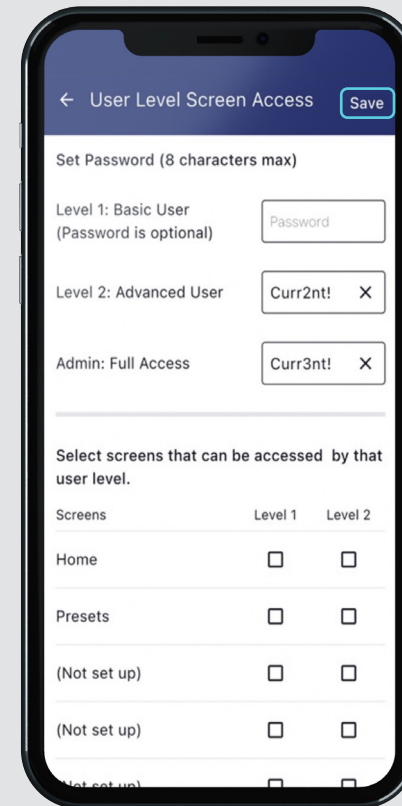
← User Level Screen Access Save

Set Password (8 characters max)

Level 1: Basic User (Password is optional) Password

Level 2: Advanced User Curr2nt! ✕

Admin: Full Access Curr3nt! ✕

Select screens that can be accessed by that user level.

| Screens | Level 1 | Level 2 |
|---|---|---|
| Home | ☐ | ☐ |
| Presets | ☐ | ☐ |
| (Not set up) | ☐ | ☐ |
| (Not set up) | ☐ | ☐ |
| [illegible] | ☐ | ☐ |